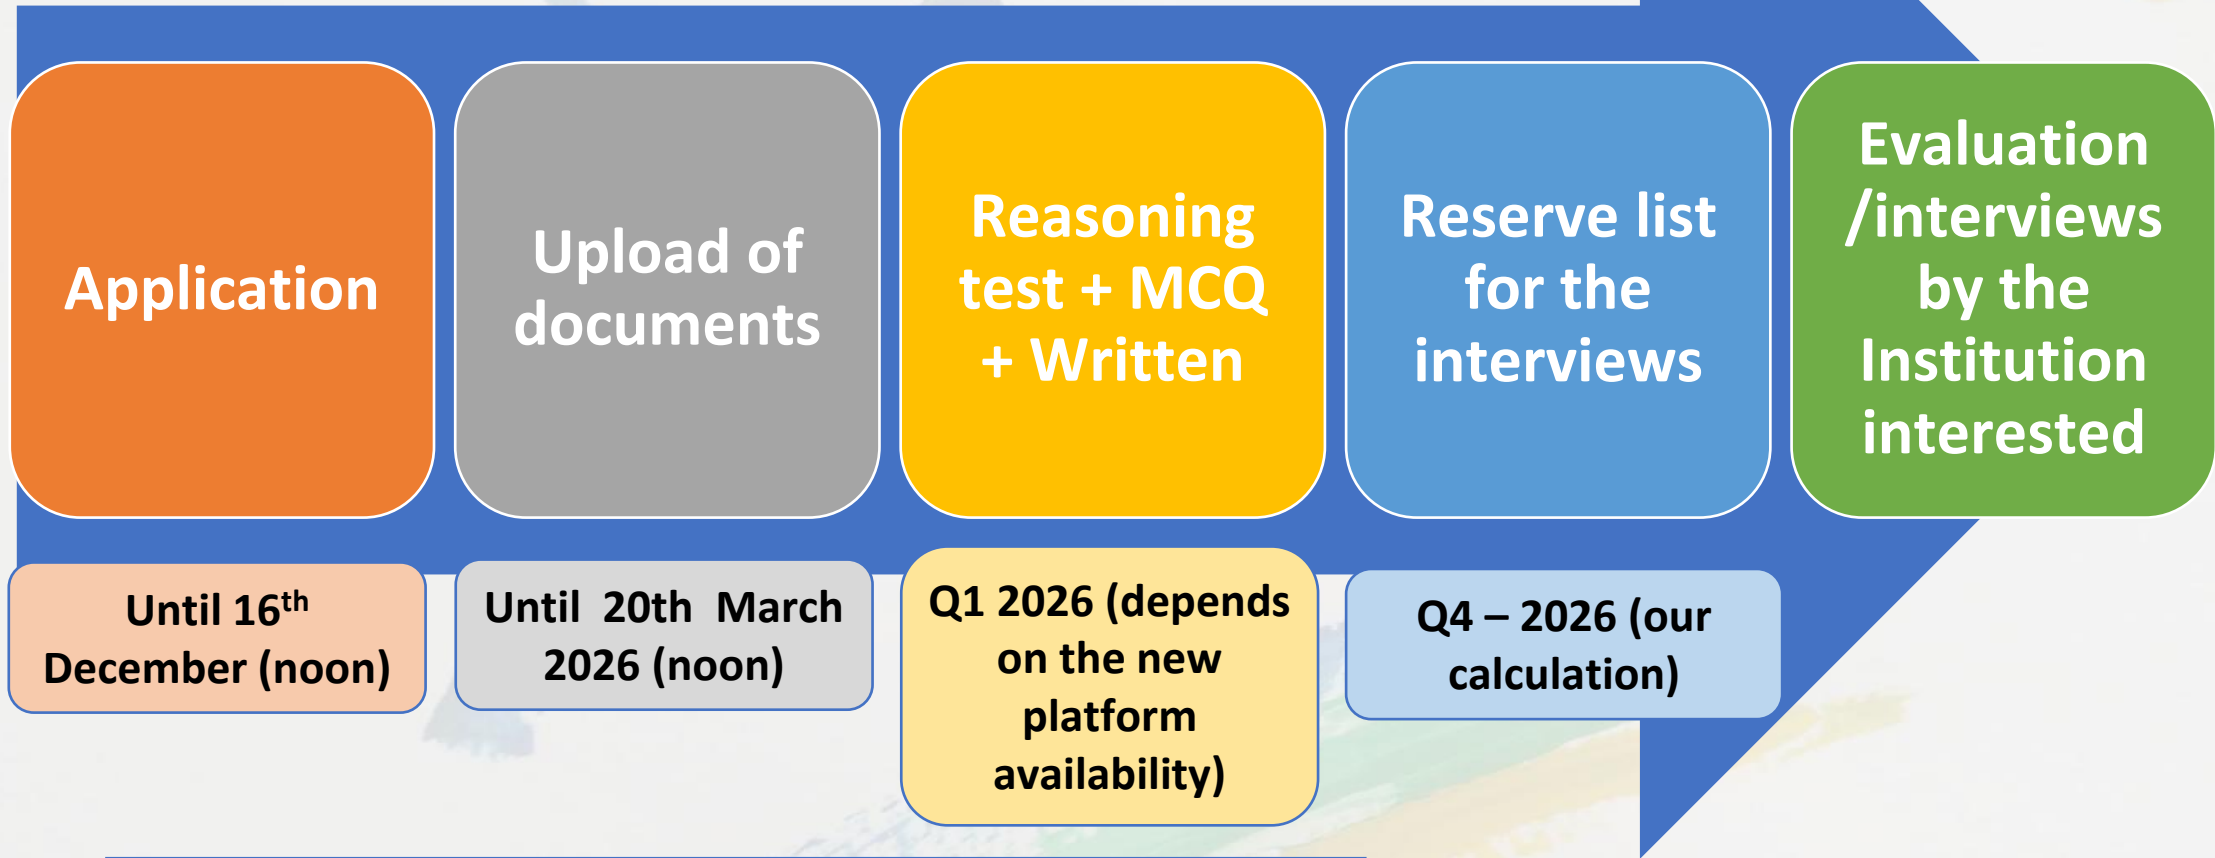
Application

Until 16$^{th}$ December (noon)

Upload of documents

Until 20th March 2026 (noon)

Reasoning test + MCQ + Written

Q1 2026 (depends on the new platform availability)

Reserve list for the interviews

Q4 – 2026 (our calculation)

Evaluation /interviews by the Institution interested